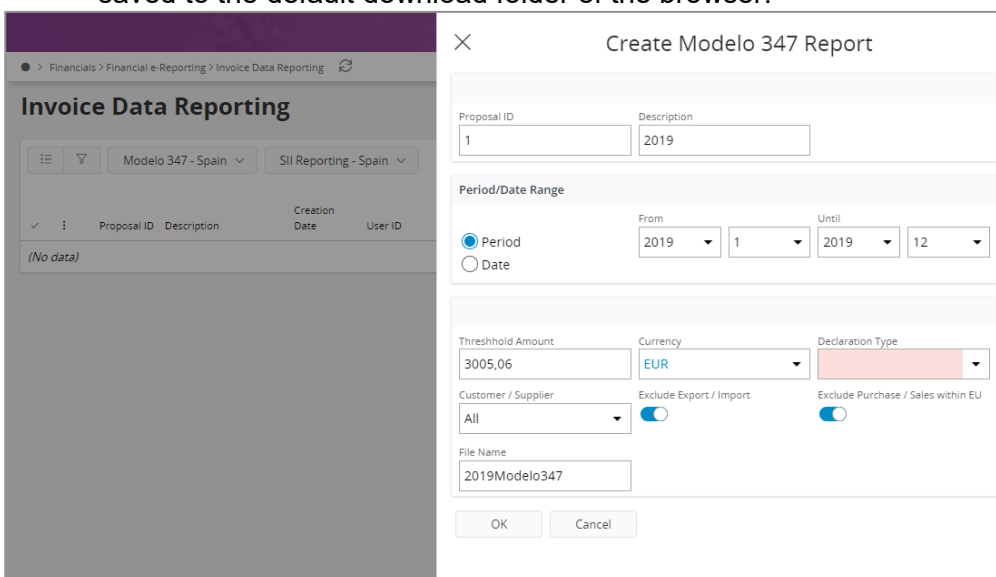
saved to the default download folder of the browser.

Financials > Financial e-Reporting > Invoice Data Reporting

Invoice Data Reporting

Modelo 347 - Spain
SII Reporting - Spain

Proposal ID Description Creation Date User ID

(No data)

Create Modelo 347 Report

Proposal ID
1

Description
2019

Period/Date Range

Period
Date

From
2019 1

Until
2019 12

Threshhold Amount
3005,06

Currency
EUR

Declaration Type

Customer / Supplier
All

Exclude Export / Import

Exclude Purchase / Sales within EU

File Name
2019Modelo347

OK
Cancel